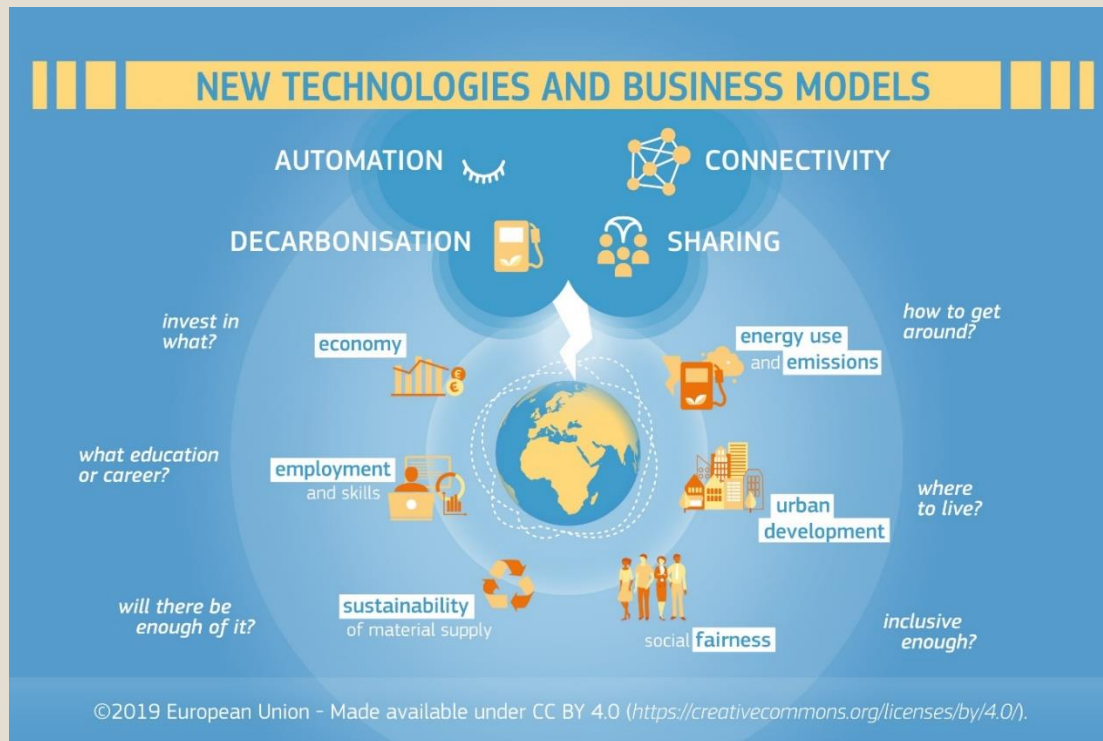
NEW TECHNOLOGIES AND BUSINESS MODELS

AUTOMATION

CONNECTIVITY

DECARBONISATION

SHARING

invest in what?

economy

energy use and emissions

how to get around?

what education or career?

employment and skills

urban development

where to live?

will there be enough of it?

sustainability of material supply

social fairness

inclusive enough?

©2019 European Union - Made available under CC BY 4.0 (https://creativecommons.org/licenses/by/4.0/).